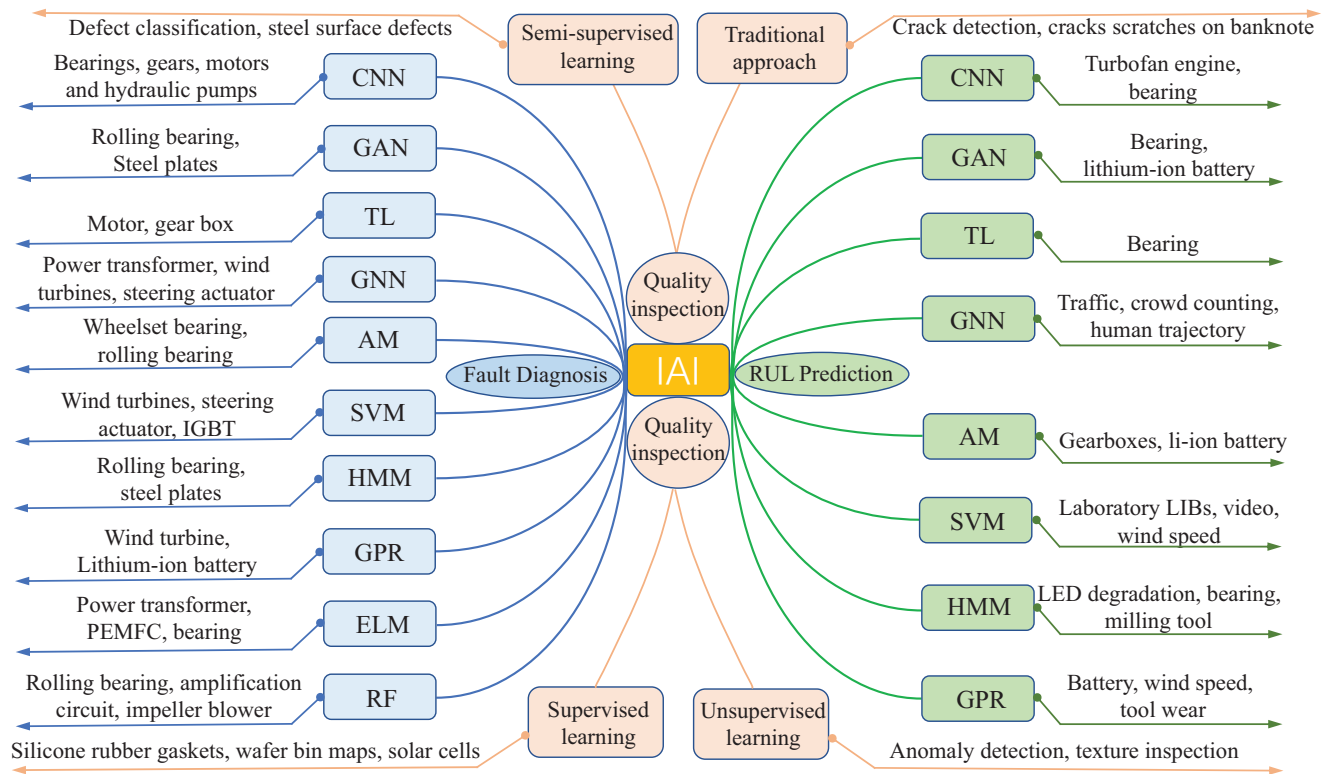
Defect classification, steel surface defects

Semi-supervised learning

Traditional approach

Crack detection, cracks scratches on banknote

Bearings, gears, motors and hydraulic pumps

CNN

Rolling bearing, Steel plates

GAN

Motor, gear box

TL

Power transformer, wind turbines, steering actuator

GNN

Wheelset bearing, rolling bearing

AM

Wind turbines, steering actuator, IGBT

SVM

Rolling bearing, steel plates

HMM

Wind turbine, Lithium-ion battery

GPR

Power transformer, PEMFC, bearing

ELM

Rolling bearing, amplification circuit, impeller blower

RF

Quality inspection

Fault Diagnosis

IAI

RUL Prediction

Quality inspection

CNN

Turbofan engine, bearing

GAN

Bearing, lithium-ion battery

TL

Bearing

GNN

Traffic, crowd counting, human trajectory

AM

Gearboxes, li-ion battery

SVM

Laboratory LIBs, video, wind speed

HMM

LED degradation, bearing, milling tool

GPR

Battery, wind speed, tool wear

Supervised learning

Unsupervised learning

Silicone rubber gaskets, wafer bin maps, solar cells

Anomaly detection, texture inspection